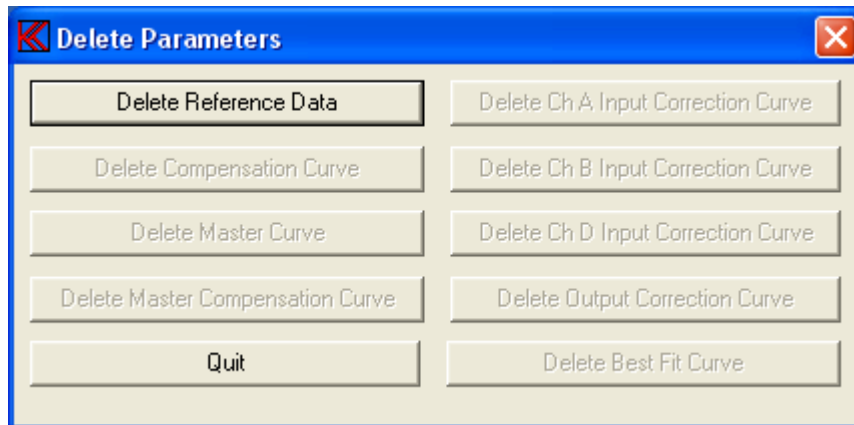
Delete Parameters

Delete Reference Data

Delete Compensation Curve

Delete Master Curve

Delete Master Compensation Curve

Quit

Delete Ch A Input Correction Curve

Delete Ch B Input Correction Curve

Delete Ch D Input Correction Curve

Delete Output Correction Curve

Delete Best Fit Curve